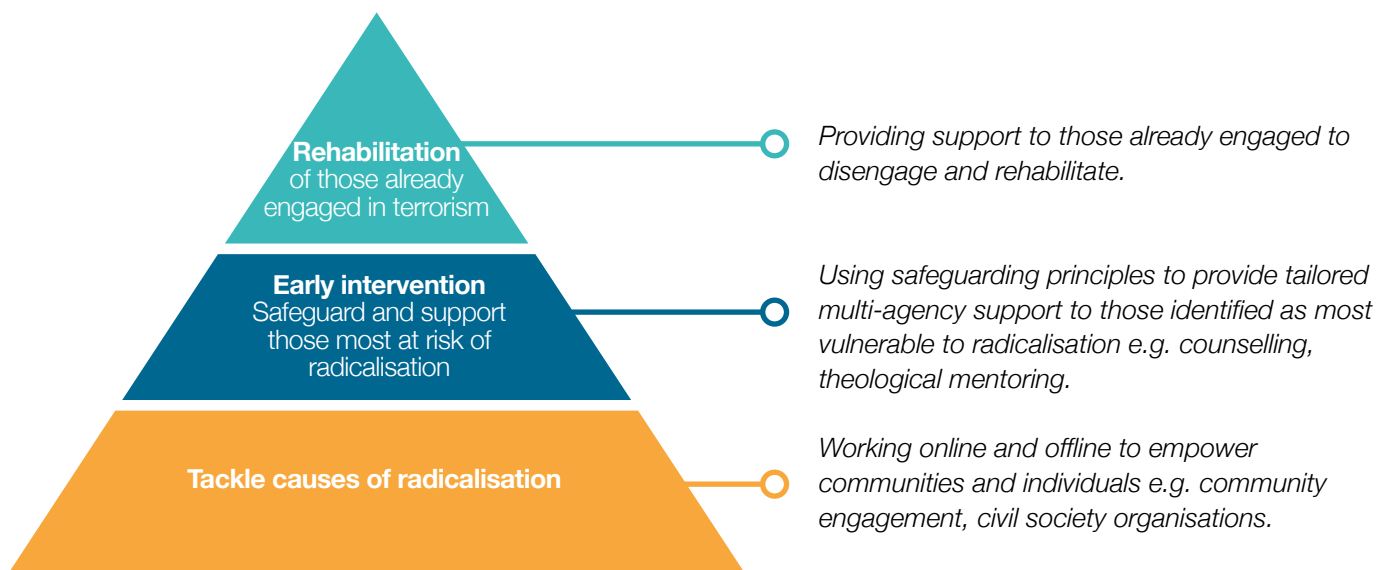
Rehabilitation
of those already engaged in terrorism

Providing support to those already engaged to disengage and rehabilitate.

Early intervention
Safeguard and support those most at risk of radicalisation

Using safeguarding principles to provide tailored multi-agency support to those identified as most vulnerable to radicalisation e.g. counselling, theological mentoring.

Tackle causes of radicalisation

Working online and offline to empower communities and individuals e.g. community engagement, civil society organisations.